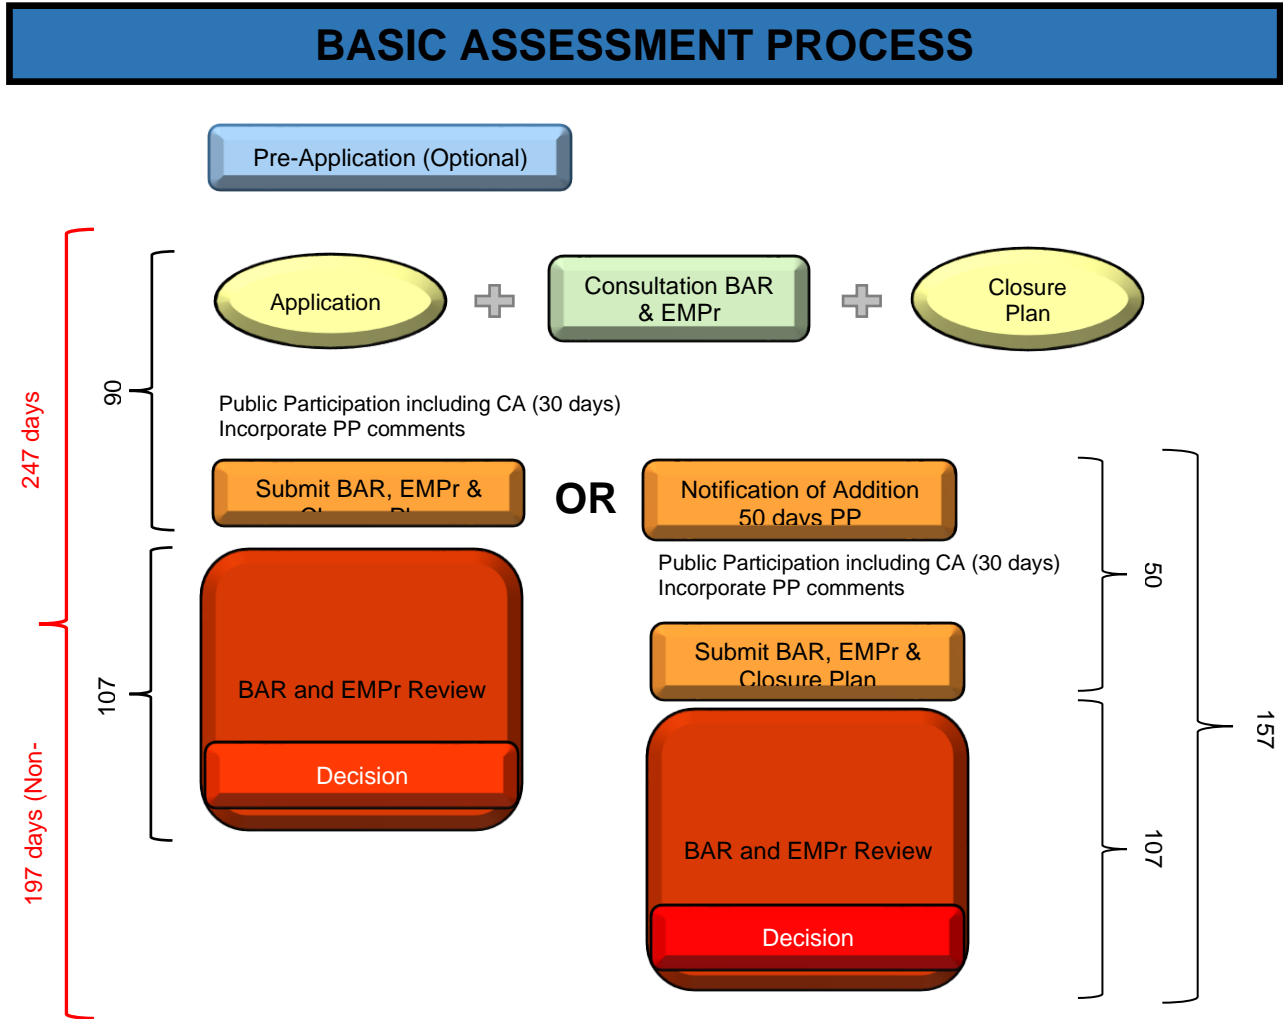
BASIC ASSESSMENT PROCESS

Pre-Application (Optional)

247 days

90

Application

Consultation BAR & EMPr

Closure Plan

Public Participation including CA (30 days)
Incorporate PP comments

Submit BAR, EMPr & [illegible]

OR

Notification of Addition 50 days PP

Public Participation including CA (30 days)
Incorporate PP comments

50

157

107

BAR and EMPr Review

Decision

Submit BAR, EMPr & Closure Plan

197 days (Non-

BAR and EMPr Review

Decision

107